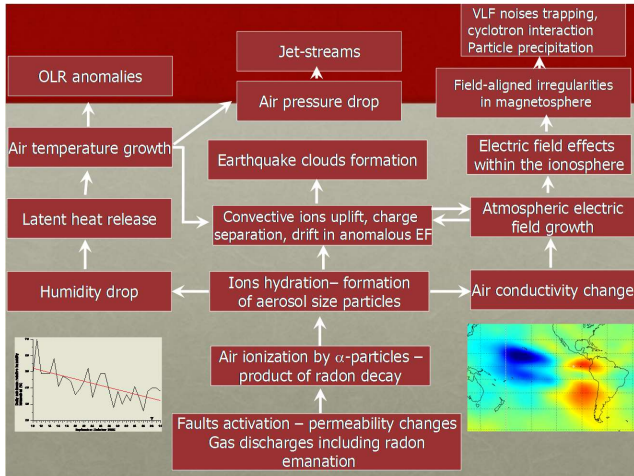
VLF noises trapping, cyclotron interaction Particle precipitation

Jet-streams

OLR anomalies

Air pressure drop

Field-aligned irregularities in magnetosphere

Air temperature growth

Earthquake clouds formation

Electric field effects within the ionosphere

Latent heat release

Convective ions uplift, charge separation, drift in anomalous EF

Atmospheric electric field growth

Humidity drop

Ions hydration– formation of aerosol size particles

Air conductivity change

Air ionization by $\alpha$-particles – product of radon decay

Faults activation – permeability changes Gas discharges including radon emanation